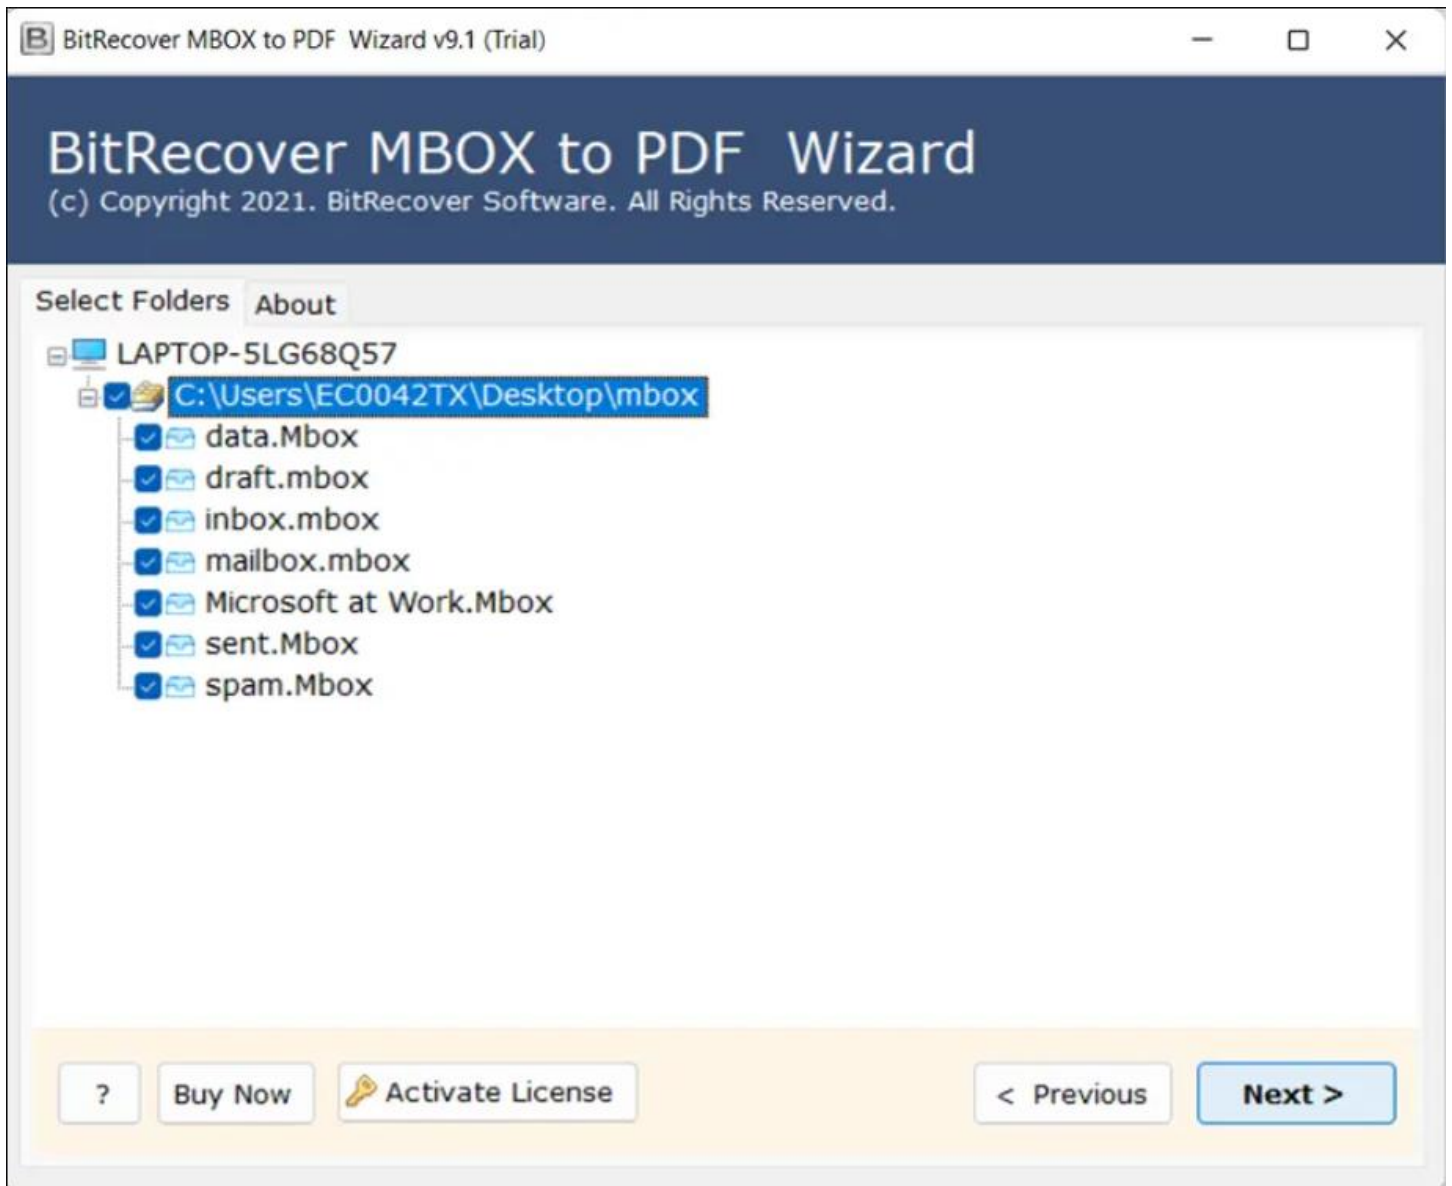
B BitRecover MBOX to PDF Wizard v9.1 (Trial)

BitRecover MBOX to PDF Wizard
(c) Copyright 2021. BitRecover Software. All Rights Reserved.

Select Folders About

LAPTOP-5LG68Q57
C:\Users\EC0042TX\Desktop\mbox
data.Mbox
draft.mbox
inbox.mbox
mailbox.mbox
Microsoft at Work.Mbox
sent.Mbox
spam.Mbox

? Buy Now Activate License < Previous Next >